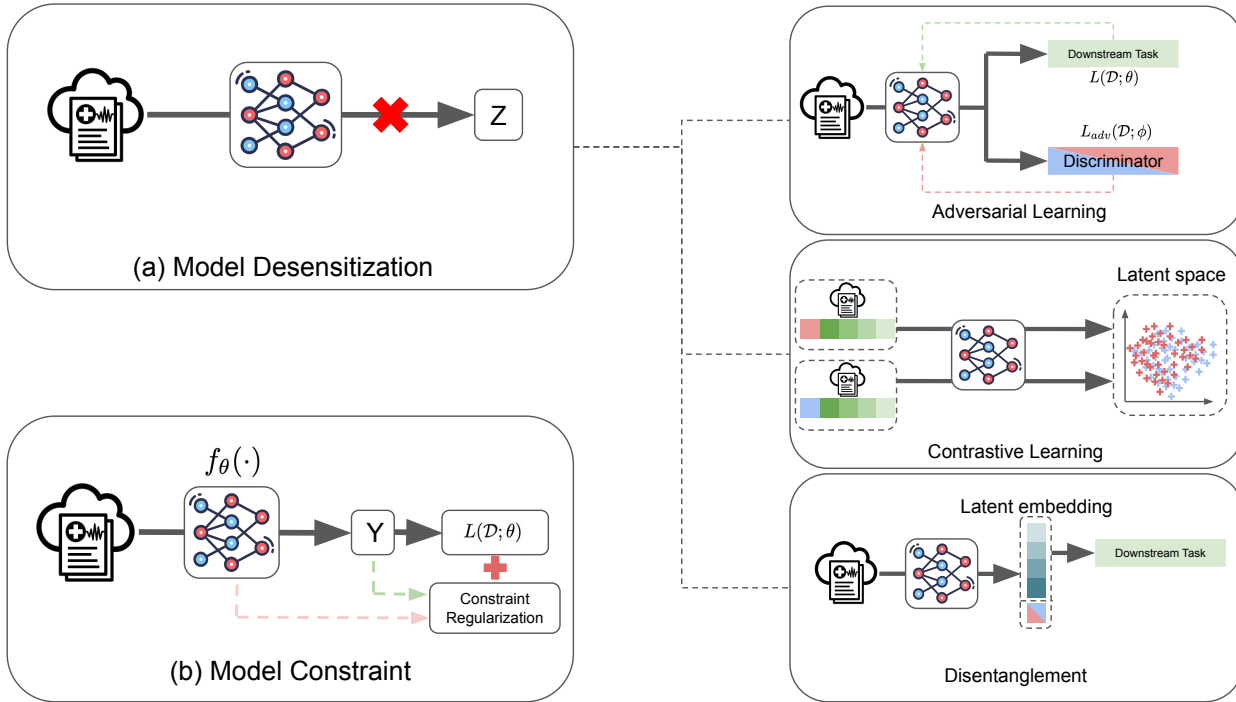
Z

(a) Model Desensitization

Downstream Task

$L(\mathcal{D};\theta)$

$L_{adv}(\mathcal{D};\phi)$

Discriminator

Adversarial Learning

Latent space

Contrastive Learning

$f_{\theta}(\cdot)$

Y

$L(\mathcal{D};\theta)$

Constraint Regularization

(b) Model Constraint

Latent embedding

Downstream Task

Disentanglement